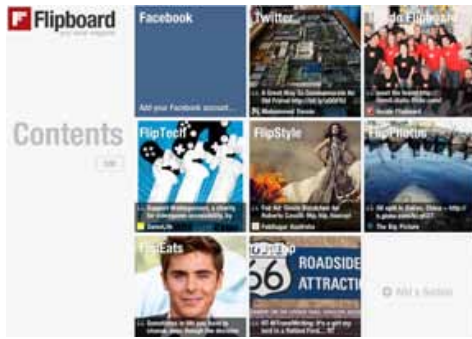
Flipboard
your social magazine

Contents

Edit

Facebook

Add your Facebook account...

Twitter

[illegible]

Muhammad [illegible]

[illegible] Flipboard

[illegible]

Inside Flipboard

FlipTech

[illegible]

FlipStyle

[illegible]

FlipPhotos

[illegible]

The Big Picture

FlipEats

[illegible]

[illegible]

66

ROADSIDE

ATTRACTION

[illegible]

Add a Section